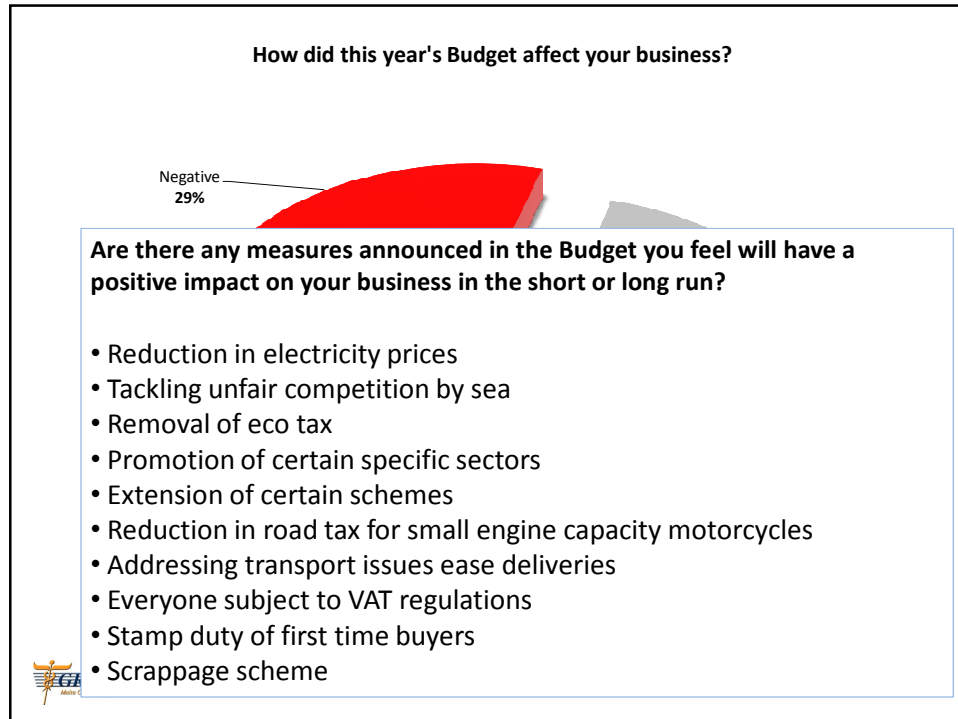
How did this year's Budget affect your business?

Negative
29%

Are there any measures announced in the Budget you feel will have a positive impact on your business in the short or long run?

• Reduction in electricity prices
• Tackling unfair competition by sea
• Removal of eco tax
• Promotion of certain specific sectors
• Extension of certain schemes
• Reduction in road tax for small engine capacity motorcycles
• Addressing transport issues ease deliveries
• Everyone subject to VAT regulations
• Stamp duty of first time buyers
• Scrappage scheme

GI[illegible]